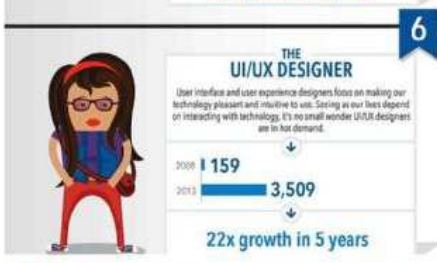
6

THE
UI/UX DESIGNER

User interface and user experience designers focus on making our technology pleasant and intuitive to use. Seeing as our lives depend on interacting with technology, it's no small wonder UI/UX designers are in hot demand.

2008 159
2013 3,509

22x growth in 5 years